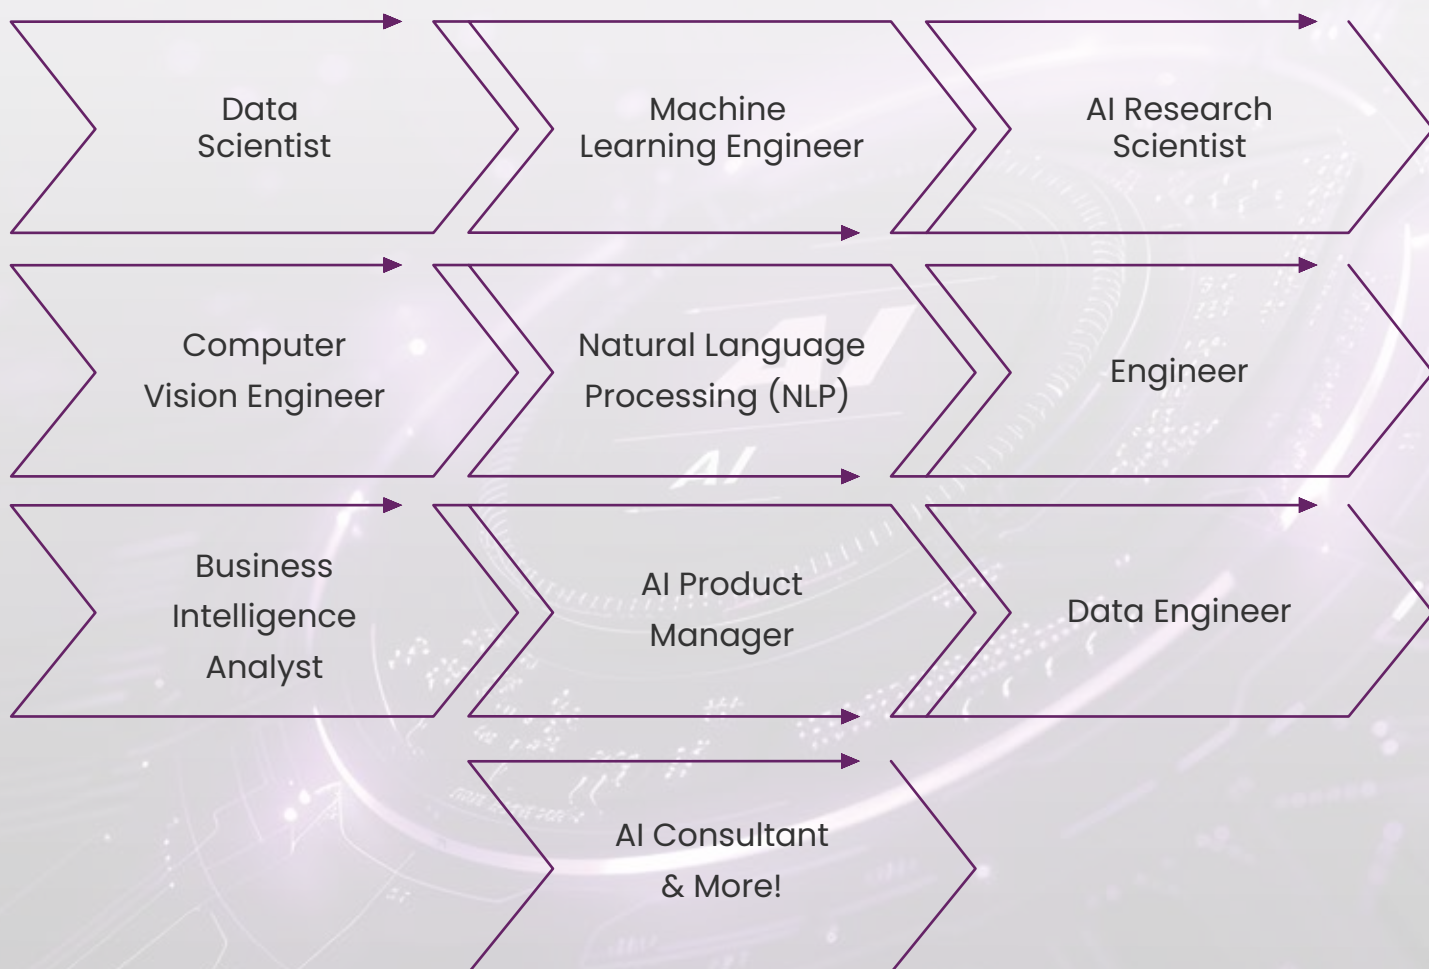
Data Scientist

Machine Learning Engineer

AI Research Scientist

Computer Vision Engineer

Natural Language Processing (NLP)

Engineer

Business Intelligence Analyst

AI Product Manager

Data Engineer

AI Consultant & More!